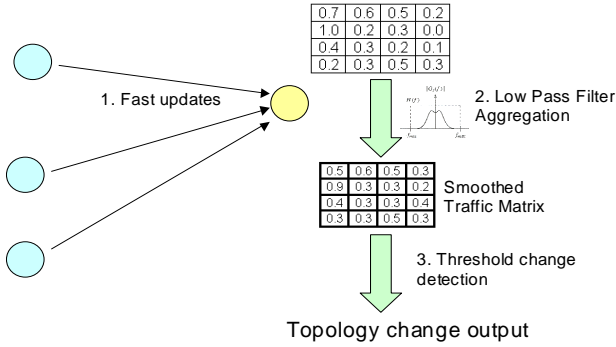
| 0.7 | 0.6 | 0.5 | 0.2 |
|---|---|---|---|
| 1.0 | 0.2 | 0.3 | 0.0 |
| 0.4 | 0.3 | 0.2 | 0.1 |
| 0.2 | 0.3 | 0.5 | 0.3 |

1. Fast updates

2. Low Pass Filter Aggregation

$H(f)$

$|G_1(f)|$

$f_{min}$

$f_{max}$

| 0.5 | 0.6 | 0.5 | 0.3 |
|---|---|---|---|
| 0.9 | 0.3 | 0.3 | 0.2 |
| 0.4 | 0.3 | 0.3 | 0.4 |
| 0.3 | 0.3 | 0.5 | 0.3 |

Smoothed Traffic Matrix

3. Threshold change detection

Topology change output